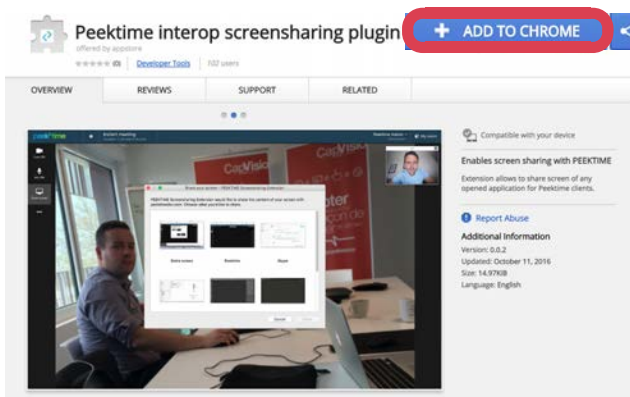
Peektime interop screensharing plugin

offered by appstore

(0) Developer Tools 102 users

+ ADD TO CHROME

OVERVIEW REVIEWS SUPPORT RELATED

peektime

Compatible with your device

Enables screen sharing with PEEKTIME

Extension allows to share screen of any opened application for Peektime clients.

Report Abuse

Additional Information

Version: 0.0.2

Updated: October 11, 2016

Size: 14.97KiB

Language: English